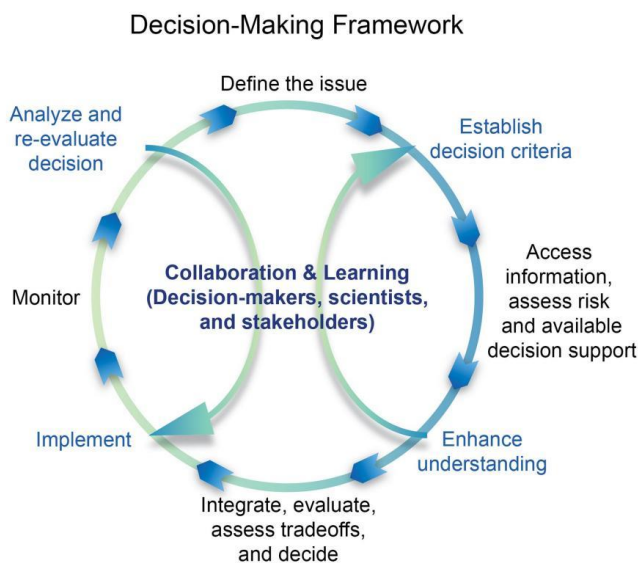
Decision-Making Framework

Define the issue

Establish decision criteria

Access information, assess risk and available decision support

Enhance understanding

Integrate, evaluate, assess tradeoffs, and decide

Implement

Monitor

Analyze and re-evaluate decision

Collaboration & Learning (Decision-makers, scientists, and stakeholders)